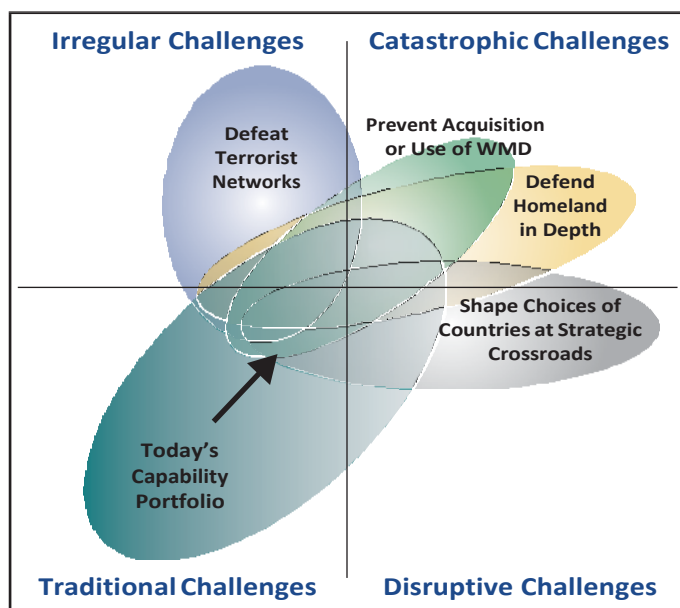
Irregular Challenges

Catastrophic Challenges

Defeat Terrorist Networks

Prevent Acquisition or Use of WMD

Defend Homeland in Depth

Shape Choices of Countries at Strategic Crossroads

Today's Capability Portfolio

Traditional Challenges

Disruptive Challenges